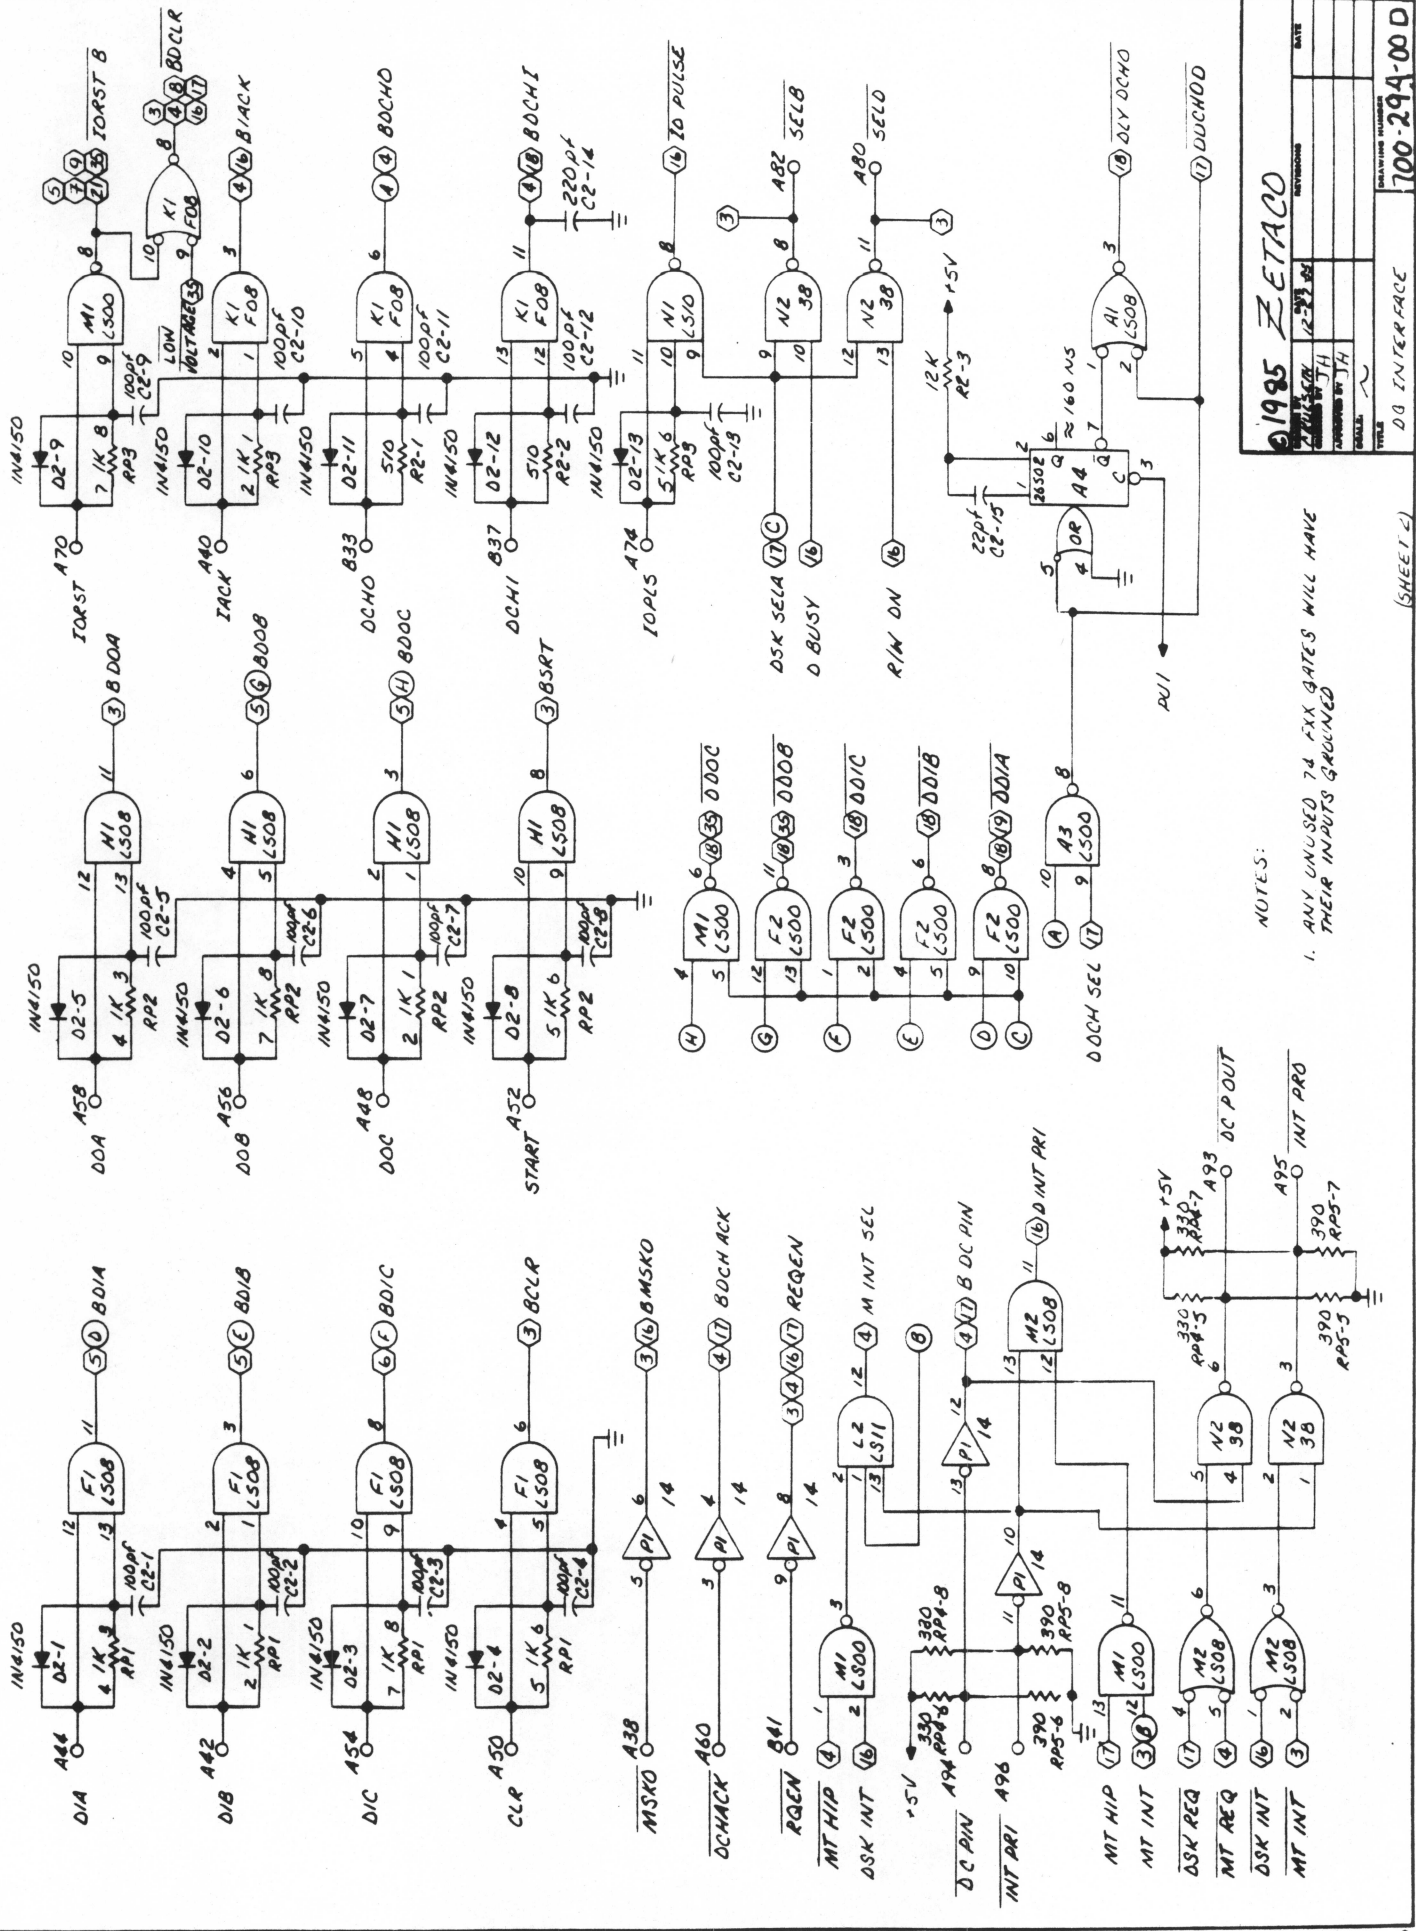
©1985 ZETACO

DG INTERFACE

700-29A-00D

(SHEET 2)

NOTES:

1. ANY UNUSED 74 FXX GATES WILL HAVE THEIR INPUTS GROUNDED

DIA A44 1N4150 D2-1 4 1K 3 RP1 100pf C2-1 12 13 F1 LS08 11 5 D BDIA

DIB A42 1N4150 D2-2 2 1K 1 RP1 100pf C2-2 2 1 F1 LS08 3 5 E BDIB

DIC A54 1N4150 D2-3 7 1K 8 RP1 100pf C2-3 10 9 F1 LS08 8 6 F BDIC

CLR A50 1N4150 D2-4 5 1K 6 RP1 100pf C2-4 4 5 F1 LS08 6 3 BCLR

$\overline{MSKO}$ A38 5 P1 6 14 3 16 BMSKO

$\overline{DCHACK}$ A60 3 P1 4 14 4 17 BDCHACK

$\overline{RQEN}$ B41 9 P1 8 14 3 4 16 17 REQEN

$\overline{MT HIP}$ 4 1 M1 LS00 3 1 L2 LS11 12 4 M INT SEL
DSK INT 16 2

+5V 330 RP4-8 330 RP4-6 A94 $\overline{DC PIN}$ 13 P1 12 14 4 17 B DC PIN

8

$\overline{INT PRI}$ A96 390 RP5-6 390 RP5-8 11 P1 10 14 13 M2 LS08 11 16 D INT PRI 12

MT HIP 17 13 M1 LS00 11
MT INT 3 B 12

$\overline{DSK REQ}$ 17 4 M2 LS08 6 5 N2 38 6 330 RP4-5 330 RP4-7 +5V A93 DC POUT
$\overline{MT REQ}$ 4 5 4

$\overline{DSK INT}$ 16 1 M2 LS08 3 2 N2 38 3 390 RP5-5 390 RP5-7 A95 INT PRO
$\overline{MT INT}$ 3 2 1

DOA A58 1N4150 D2-5 4 1K 3 RP2 100pf C2-5 12 13 H1 LS08 11 3 B DOA

DOB A56 1N4150 D2-6 7 1K 8 RP2 100pf C2-6 4 5 H1 LS08 6 5 G BDOB

DOC A48 1N4150 D2-7 2 1K 1 RP2 100pf C2-7 2 1 H1 LS08 3 5 H BDOC

START A52 1N4150 D2-8 5 1K 6 RP2 100pf C2-8 10 9 H1 LS08 8 3 BSRT

H 4 5 M1 LS00 6 18 35 $\overline{DDOC}$
G 12 13 F2 LS00 11 18 35 $\overline{DDOB}$
F 1 2 F2 LS00 3 18 $\overline{DDIC}$
E 4 5 F2 LS00 6 18 $\overline{DDIB}$
D C 9 10 F2 LS00 8 18 19 $\overline{DDIA}$

DDCH SEL A 10 17 9 A3 LS00 8

IORST A70 1N4150 D2-9 7 1K 8 RP3 100pf C2-9 10 9 M1 LS00 8 5 7 9 21 35 10 9 K1 F08 8 3 4 8 16 17 IORST B BDCLR LOW VOLTAGE 35

IACK A40 1N4150 D2-10 2 1K 1 RP3 100pf C2-10 2 1 K1 F08 3 4 16 BIACK

DCHO B33 1N4150 D2-11 510 R2-1 100pf C2-11 5 4 K1 F08 6 A 4 BDCHO

DCHI B37 1N4150 D2-12 510 R2-2 100pf C2-12 13 12 K1 F08 11 4 8 BDCHI 220pf C2-14

IOPLS A74 1N4150 D2-13 5 1K 6 RP3 100pf C2-13 11 10 9 N1 LS10 8 16 IO PULSE

DSK SELA 17 C 9 N2 38 8 A82 SELB 3
D BUSY 16 10

R/W ON 16 12 13 N2 38 11 A80 SELD 3

+5V 12K R2-3 22pf C2-15 26S02 A4 2 6 Q ≈160 NS 7 $\overline{Q}$ C 3 5 4 OR

DU1

1 2 A1 LS08 3 18 DLY DCHO

17 DUCHOD

DRAWN BY T. MILLER CHECKED BY TH APPROVED BY TH DATE 12-23-85 SCALE ~ TITLE REVISIONS DATE DRAWING NUMBER